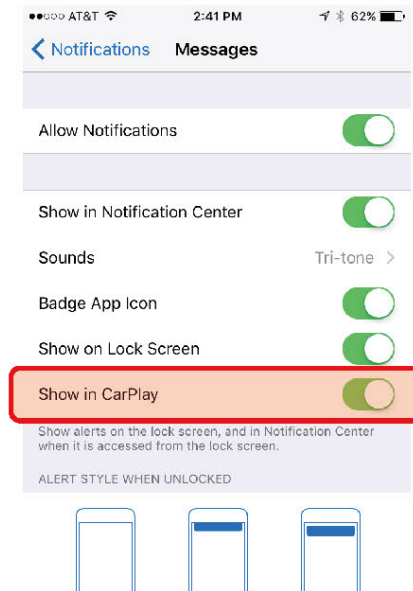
●●○○○ AT&T 2:41 PM 62%

< Notifications Messages

Allow Notifications

Show in Notification Center

Sounds Tri-tone >

Badge App Icon

Show on Lock Screen

Show in CarPlay

Show alerts on the lock screen, and in Notification Center when it is accessed from the lock screen.

ALERT STYLE WHEN UNLOCKED